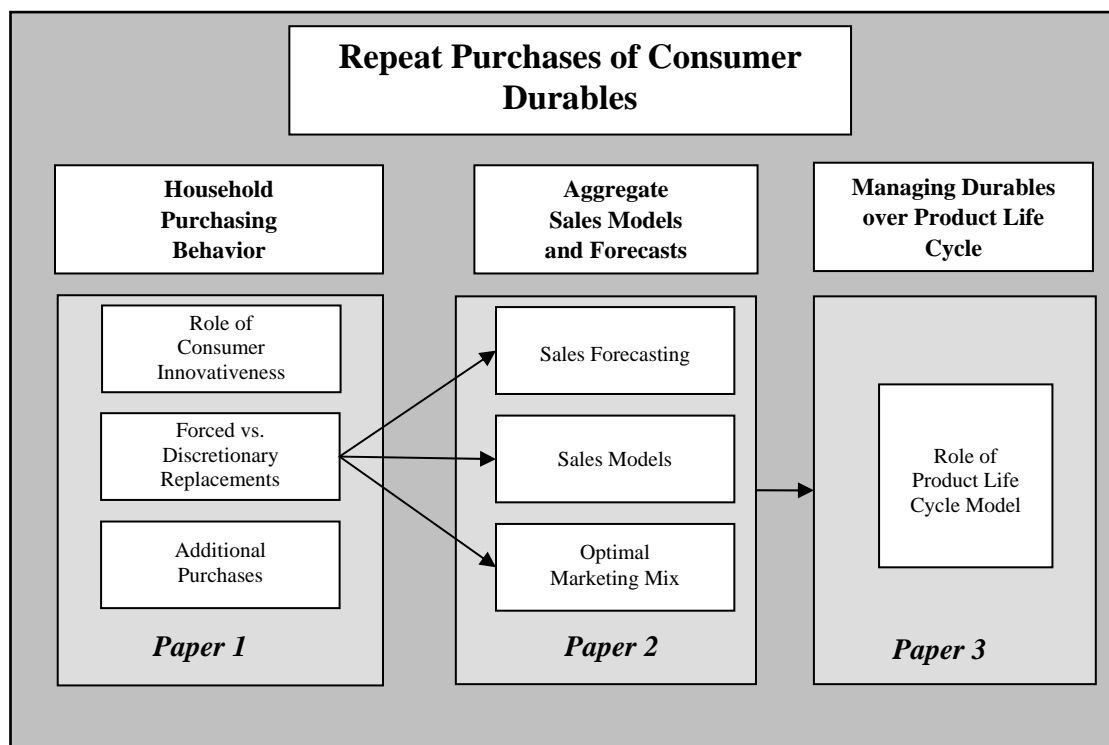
Repeat Purchases of Consumer Durables

Household Purchasing Behavior

Aggregate Sales Models and Forecasts

Managing Durables over Product Life Cycle

Role of Consumer Innovativeness

Forced vs. Discretionary Replacements

Additional Purchases

Paper 1

Sales Forecasting

Sales Models

Optimal Marketing Mix

Paper 2

Role of Product Life Cycle Model

Paper 3